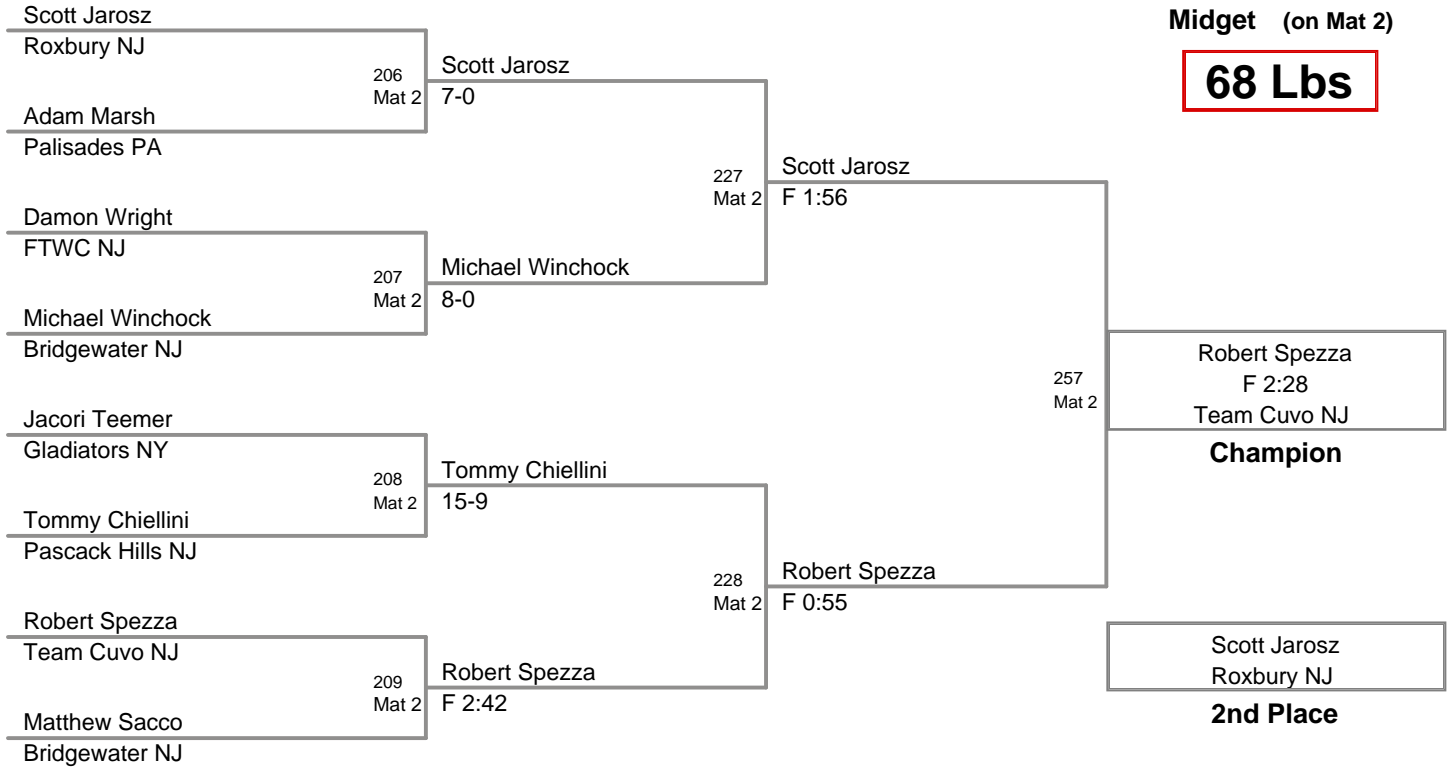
Midget (on Mat 2)

68 Lbs

Scott Jarosz
Roxbury NJ
206
Mat 2
Adam Marsh
Palisades PA

Scott Jarosz
7-0

Damon Wright
FTWC NJ
207
Mat 2
Michael Winchock
Bridgewater NJ

Michael Winchock
8-0

227
Mat 2
Scott Jarosz
F 1:56

Jacori Teemer
Gladiators NY
208
Mat 2
Tommy Chiellini
Pascack Hills NJ

Tommy Chiellini
15-9

Robert Spezza
Team Cuvo NJ
209
Mat 2
Matthew Sacco
Bridgewater NJ

Robert Spezza
F 2:42

228
Mat 2
Robert Spezza
F 0:55

257
Mat 2
Robert Spezza
F 2:28
Team Cuvo NJ
Champion

Scott Jarosz
Roxbury NJ
2nd Place